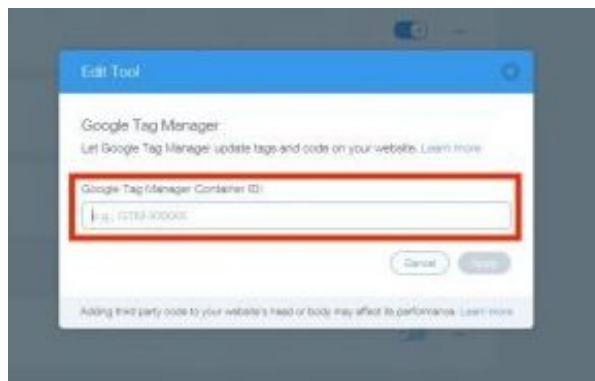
Edit Tool

Google Tag Manager

Let Google Tag Manager update tags and code on your website. Learn more

Google Tag Manager Container ID:

e.g., GTM-XXXXXX

Cancel

Apply

Adding third party code to your website's head or body may affect its performance. Learn more